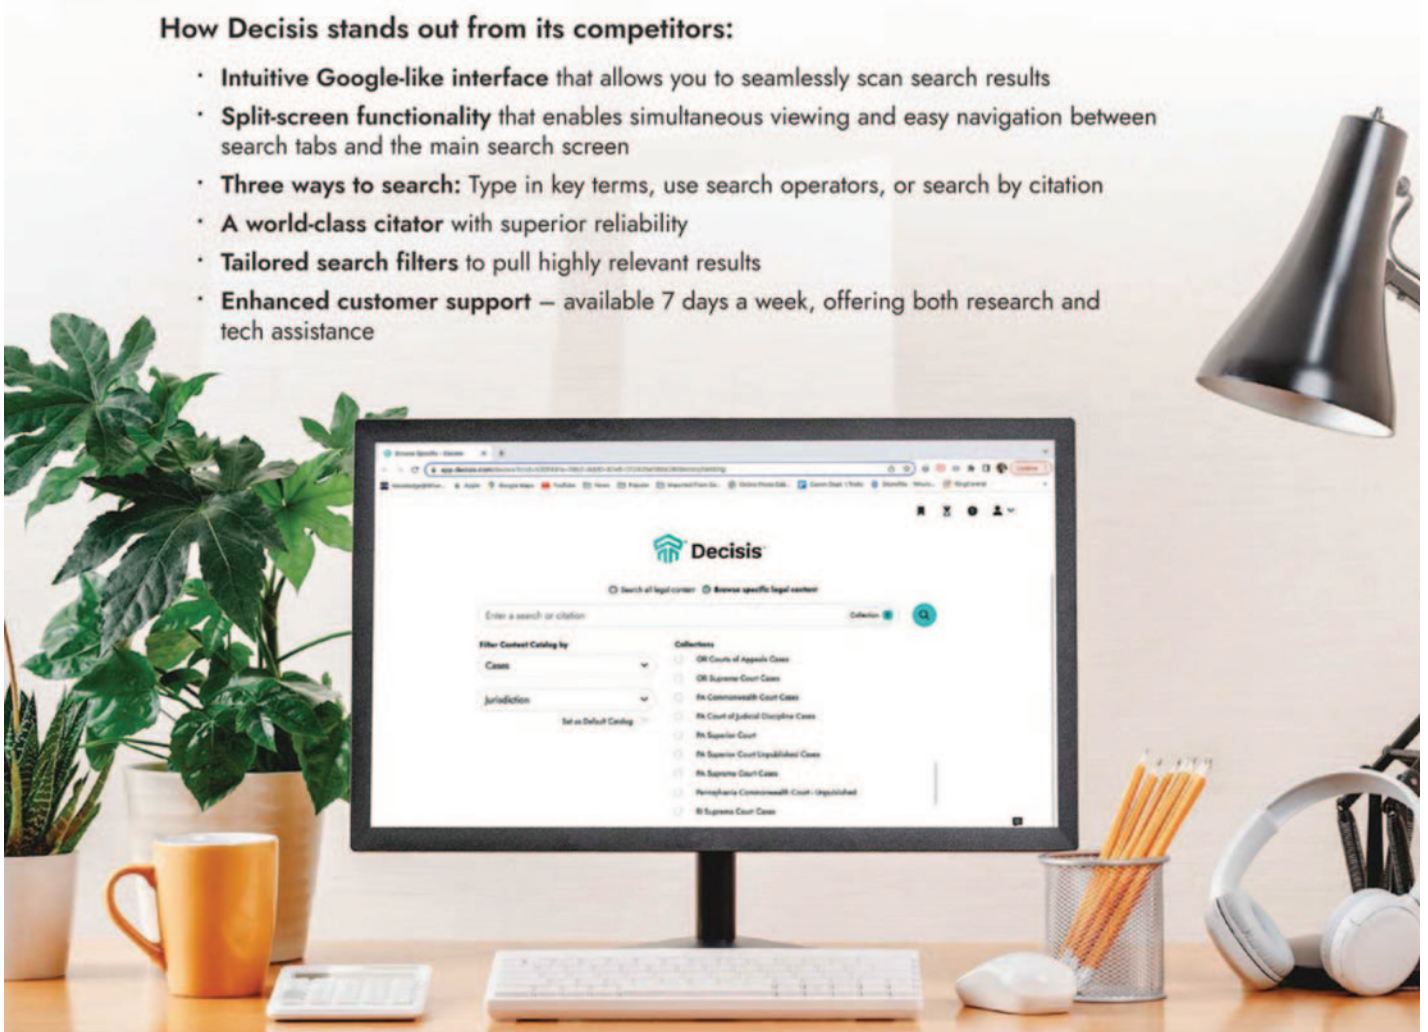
How Decisis stands out from its competitors:

- **Intuitive Google-like interface** that allows you to seamlessly scan search results
- **Split-screen functionality** that enables simultaneous viewing and easy navigation between search tabs and the main search screen
- **Three ways to search:** Type in key terms, use search operators, or search by citation
- **A world-class citator** with superior reliability
- **Tailored search filters** to pull highly relevant results
- **Enhanced customer support** – available 7 days a week, offering both research and tech assistance

Decisis

Search all legal content Browse specific legal content

Enter a search or citation

Collection

Filter Content Catalog by

Cases

Jurisdiction

Set as Default Catalog

Collections

OR Courts of Appeals Cases

OR Supreme Court Cases

PA Commonwealth Court Cases

PA Court of Judicial Discipline Cases

PA Superior Court

PA Superior Court Unpublished Cases

PA Supreme Court Cases

Pennsylvania Commonwealth Court - Unpublished

RI Supreme Court Cases